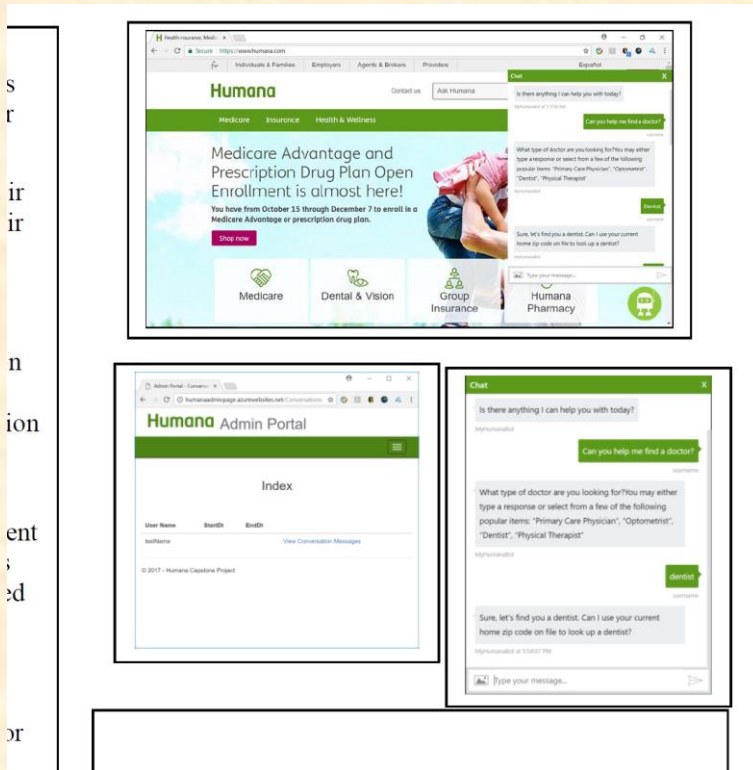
s
r

ir
ir

n

ion

ent
s
ed

or

Health Insurance, Medic ×
Secure | https://www.humana.com
Individuals & Families Employers Agents & Brokers Providers Español
Humana
Contact us Ask Humana
Medicare Insurance Health & Wellness
Medicare Advantage and Prescription Drug Plan Open Enrollment is almost here!
You have from October 15 through December 7 to enroll in a Medicare Advantage or prescription drug plan.
Shop now
Medicare
Dental & Vision
Group Insurance
Humana Pharmacy

Chat X
Is there anything I can help you with today?
Can you help me find a doctor?
What type of doctor are you looking for?You may either type a response or select from a few of the following popular items: "Primary Care Physician", "Optometrist", "Dentist", "Physical Therapist"
Dentist
Sure, let's find you a dentist. Can I use your current home zip code on file to look up a dentist?
Type your message...

Admin Portal - Conversa ×
humanaadminpage.azurewebsites.net/Conversations
Humana Admin Portal
Index
User Name StartDt EndDt
testName View Conversation Messages
© 2017 - Humana Capstone Project

Chat X
Is there anything I can help you with today?
MyHumanaBot
Can you help me find a doctor?
username
What type of doctor are you looking for?You may either type a response or select from a few of the following popular items: "Primary Care Physician", "Optometrist", "Dentist", "Physical Therapist"
MyHumanaBot
dentist
username
Sure, let's find you a dentist. Can I use your current home zip code on file to look up a dentist?
MyHumanaBot at 5:54:07 PM
Type your message...